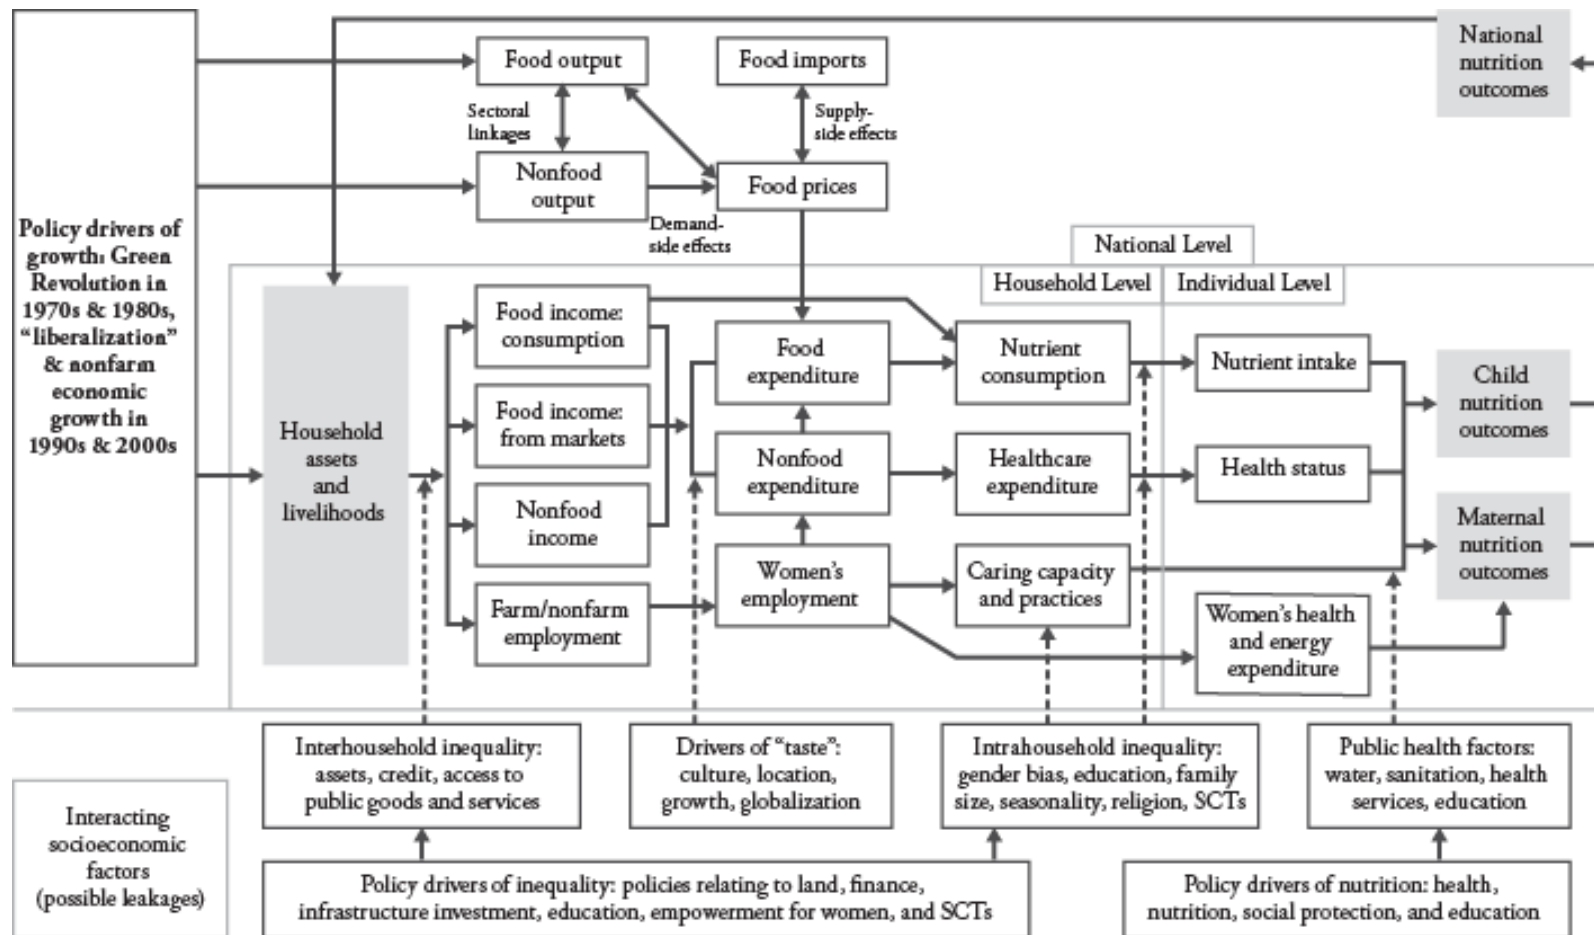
Policy drivers of growth: Green Revolution in 1970s & 1980s, "liberalization" & nonfarm economic growth in 1990s & 2000s

Food output

Food imports

National nutrition outcomes

Sectoral linkages

Supply-side effects

Nonfood output

Food prices

Demand-side effects

National Level

Household Level

Individual Level

Household assets and livelihoods

Food income: consumption

Food income: from markets

Nonfood income

Farm/nonfarm employment

Food expenditure

Nonfood expenditure

Women's employment

Nutrient consumption

Healthcare expenditure

Caring capacity and practices

Nutrient intake

Health status

Women's health and energy expenditure

Child nutrition outcomes

Maternal nutrition outcomes

Interacting socioeconomic factors (possible leakages)

Interhousehold inequality: assets, credit, access to public goods and services

Drivers of "taste": culture, location, growth, globalization

Intrahousehold inequality: gender bias, education, family size, seasonality, religion, SCTs

Public health factors: water, sanitation, health services, education

Policy drivers of inequality: policies relating to land, finance, infrastructure investment, education, empowerment for women, and SCTs

Policy drivers of nutrition: health, nutrition, social protection, and education